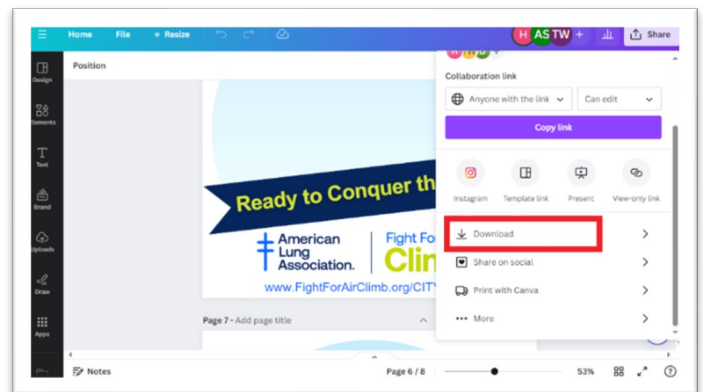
Home File Resize

H AS TW + Share

Design
Elements
Text
Brand
Uploads
Draw
Apps

Position

Collaboration link

Anyone with the link Can edit

Copy link

Instagram Template link Present View-only link

Download

Share on social

Print with Canva

More

Ready to Conquer th

American Lung Association.

Fight Fo Clin

www.FightForAirClimb.org/CITY

Page 7 - Add page title

Notes

Page 6 / 8

53%